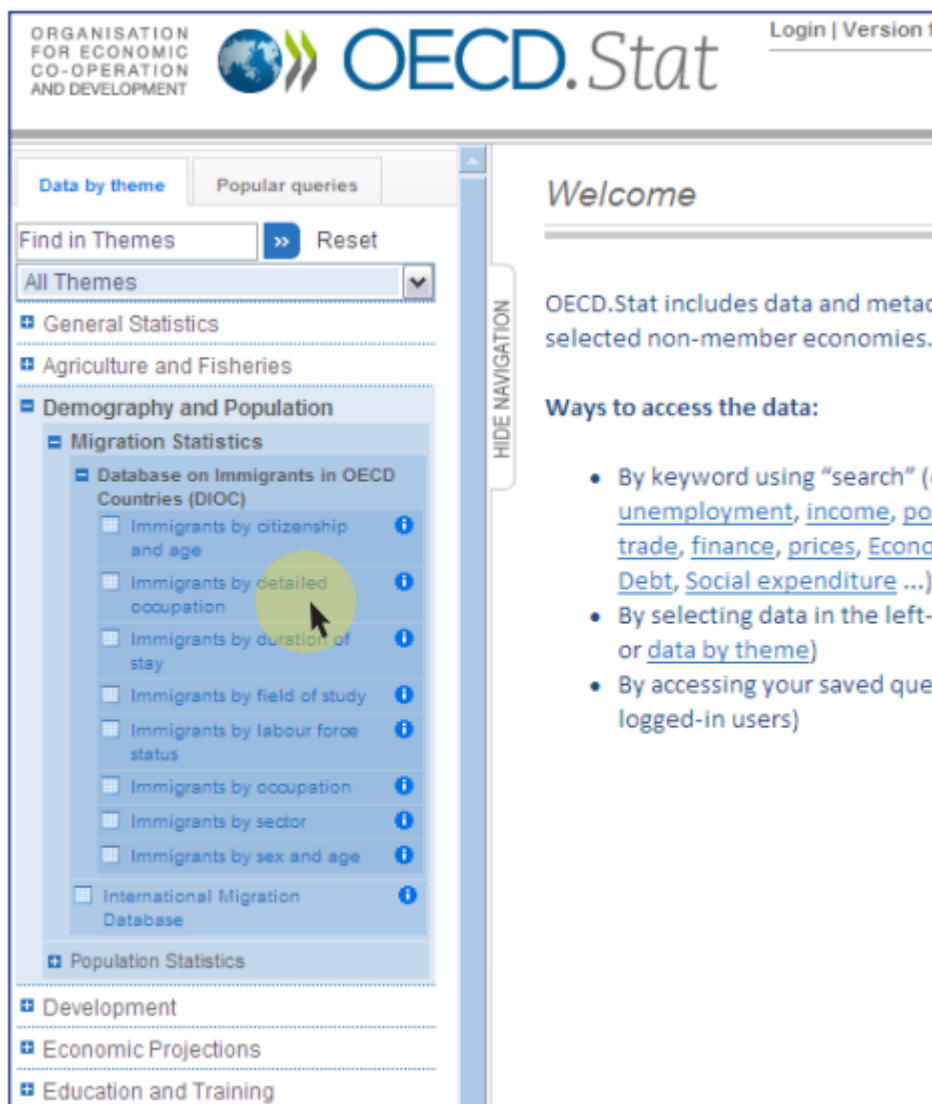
ORGANISATION FOR ECONOMIC CO-OPERATION AND DEVELOPMENT

OECD.Stat

Login | Version f

Data by theme | Popular queries

Find in Themes | » | Reset

All Themes

General Statistics

Agriculture and Fisheries

Demography and Population

Migration Statistics

Database on Immigrants in OECD Countries (DIOC)

Immigrants by citizenship and age

Immigrants by detailed occupation

Immigrants by duration of stay

Immigrants by field of study

Immigrants by labour force status

Immigrants by occupation

Immigrants by sector

Immigrants by sex and age

International Migration Database

Population Statistics

Development

Economic Projections

Education and Training

HIDE NAVIGATION

Welcome

OECD.Stat includes data and metad selected non-member economies.

Ways to access the data:

• By keyword using "search" (e unemployment, income, po trade, finance, prices, Econo Debt, Social expenditure ...)
• By selecting data in the left- or data by theme)
• By accessing your saved que logged-in users)